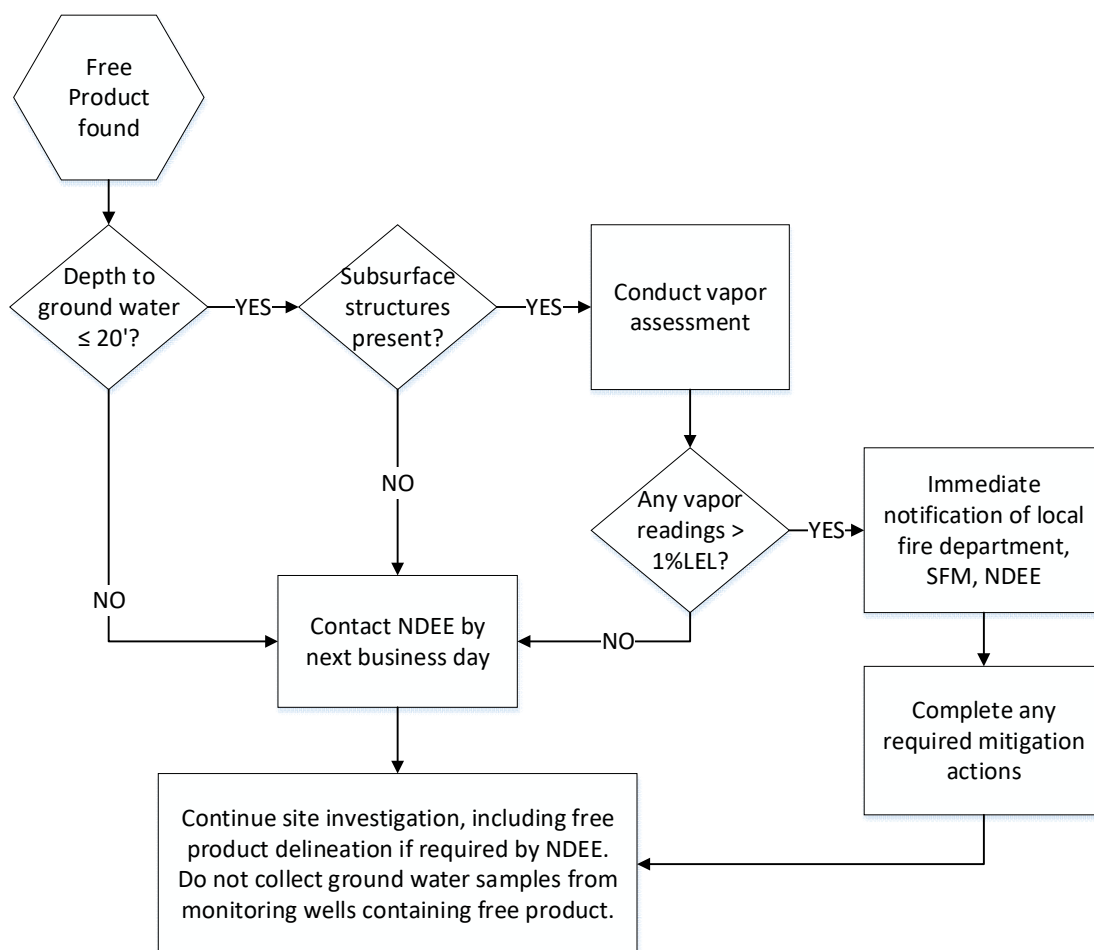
Free Product found

Depth to ground water ≤ 20'?

YES

Subsurface structures present?

YES

Conduct vapor assessment

NO

Any vapor readings > 1%LEL?

YES

Immediate notification of local fire department, SFM, NDEE

NO

Contact NDEE by next business day

NO

Complete any required mitigation actions

Continue site investigation, including free product delineation if required by NDEE. Do not collect ground water samples from monitoring wells containing free product.